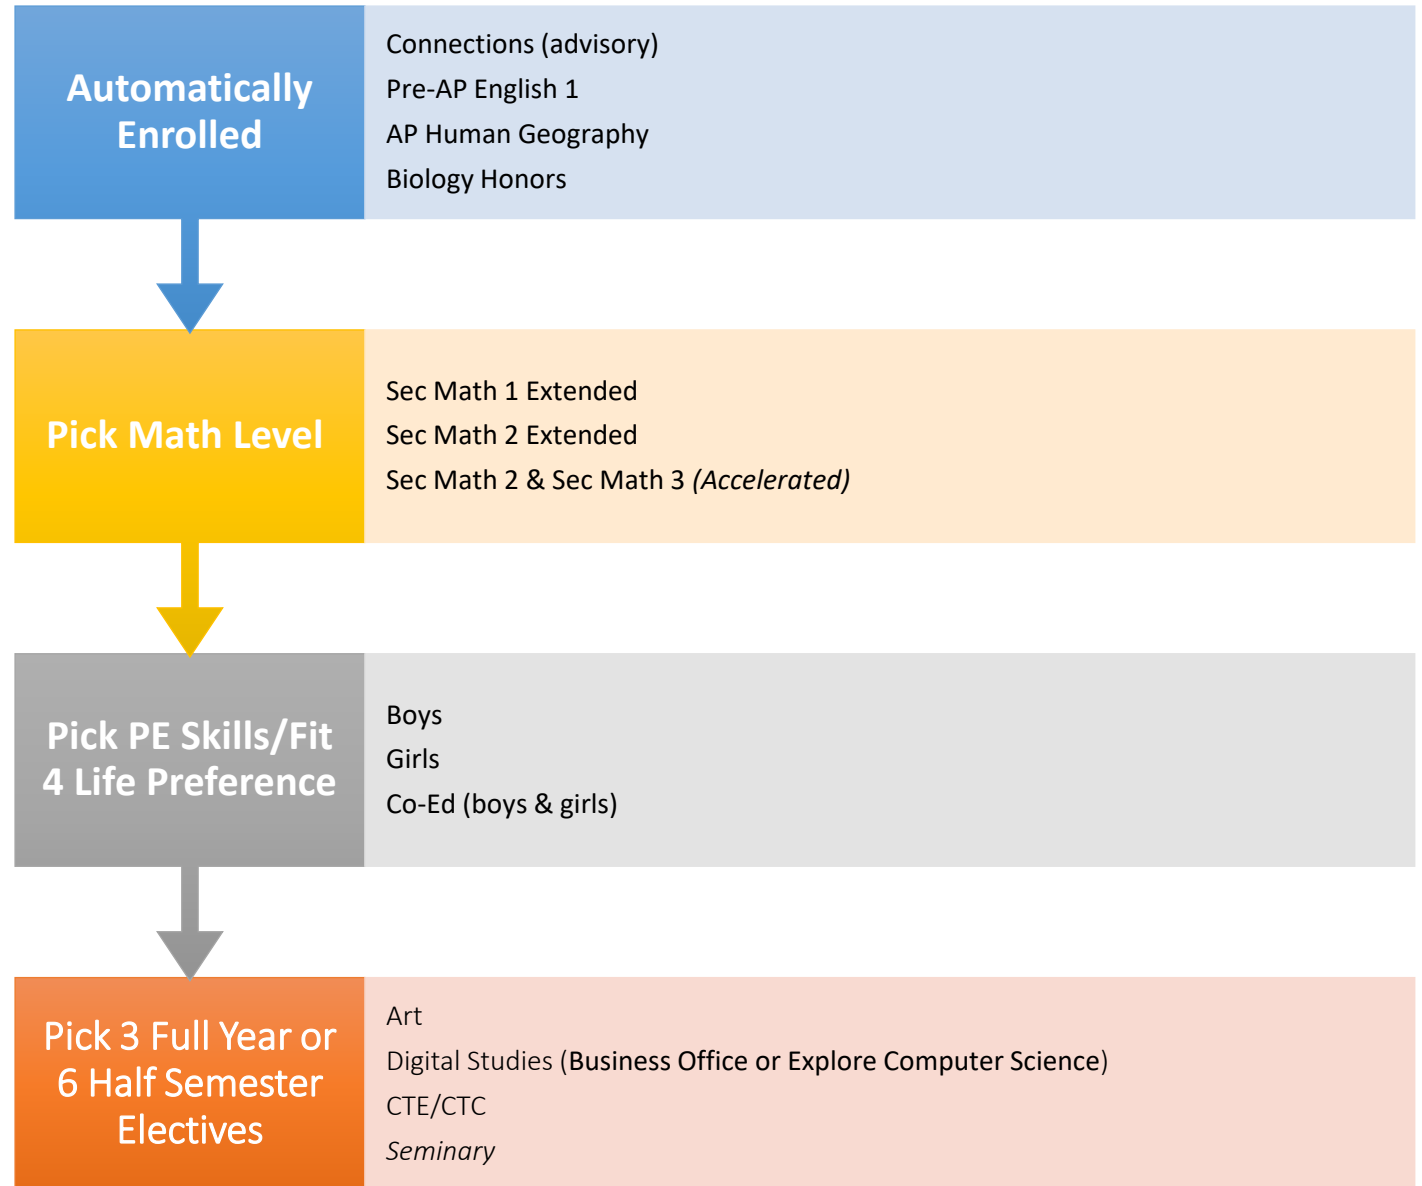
Automatically Enrolled

Connections (advisory)
Pre-AP English 1
AP Human Geography
Biology Honors

Pick Math Level

Sec Math 1 Extended
Sec Math 2 Extended
Sec Math 2 & Sec Math 3 *(Accelerated)*

Pick PE Skills/Fit 4 Life Preference

Boys
Girls
Co-Ed (boys & girls)

Pick 3 Full Year or 6 Half Semester Electives

Art
Digital Studies (Business Office or Explore Computer Science)
CTE/CTC
*Seminary*